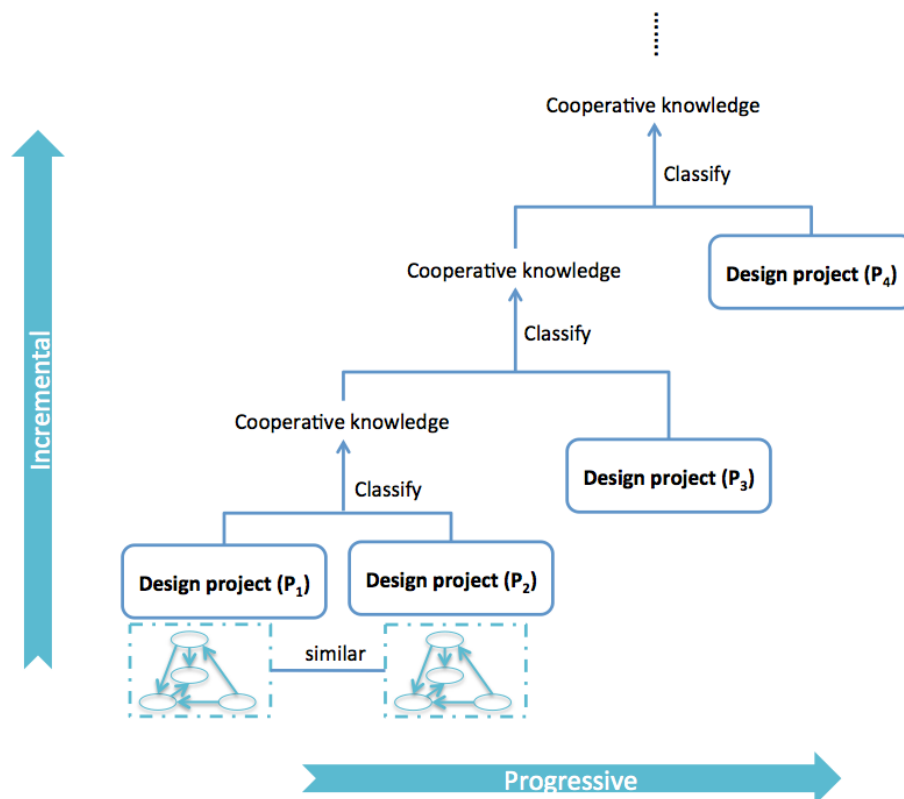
Cooperative knowledge

Classify

Cooperative knowledge

Design project ($P_4$)

Classify

Incremental

Cooperative knowledge

Design project ($P_3$)

Classify

Design project ($P_1$)

Design project ($P_2$)

similar

Progressive